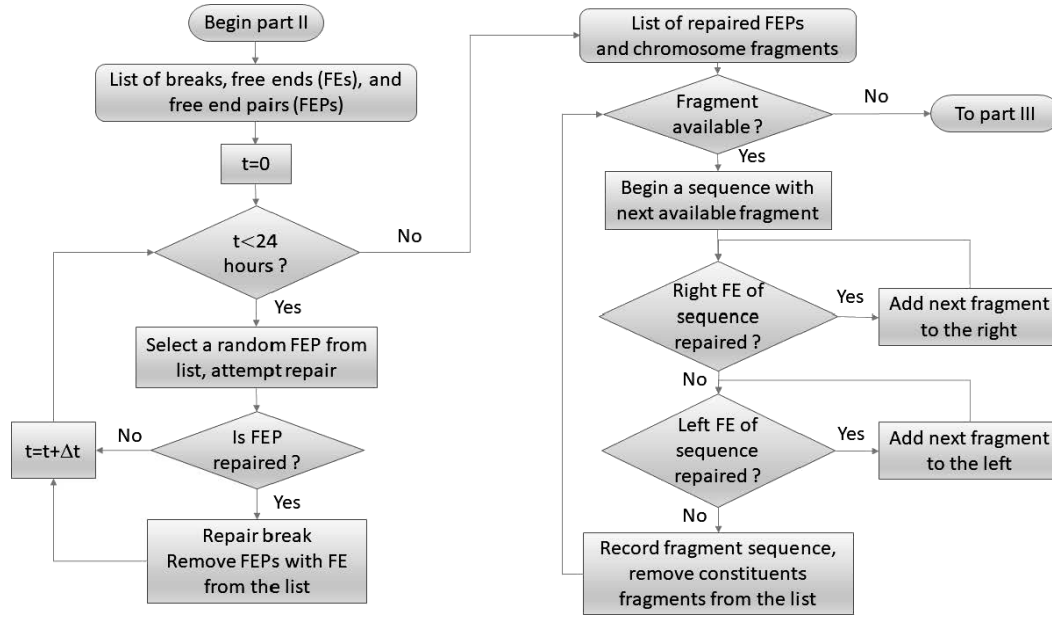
Begin part II

List of breaks, free ends (FEs), and free end pairs (FEPs)

t=0

t<24 hours ?

No

Yes

Select a random FEP from list, attempt repair

t=t+$\Delta$t

No

Is FEP repaired ?

Yes

Repair break
Remove FEPs with FE from the list

List of repaired FEPs and chromosome fragments

Fragment available ?

No

To part III

Yes

Begin a sequence with next available fragment

Right FE of sequence repaired ?

Yes

Add next fragment to the right

No

Left FE of sequence repaired ?

Yes

Add next fragment to the left

No

Record fragment sequence, remove constituents fragments from the list